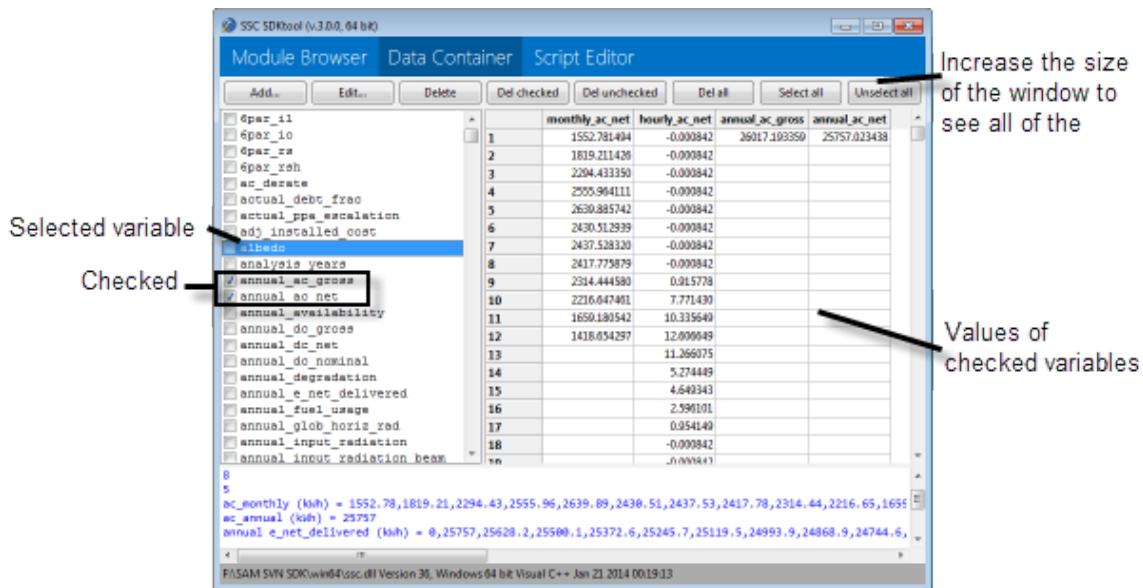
SSC SDKtool (v.3.0.0, 64 bit)

Module Browser Data Container Script Editor

Add... Edit... Delete Del checked Del unchecked Del all Select all Unselect all

Increase the size of the window to see all of the

6par_il
6par_io
6par_rs
6par_rsh
ac_derate
actual_debt_frac
actual_ppa_escalation
adj_installed_cost
albedo
analysis_years
annual_ac_gross
annual_ac_net
annual_availability
annual_dc_gross
annual_dc_net
annual_dc_nominal
annual_degradation
annual_e_net_delivered
annual_fuel_usage
annual_glob_horiz_rad
annual_input_radiation
annual_input_radiation_beam

Selected variable

Checked

| | monthly_ac_net | hourly_ac_net | annual_ac_gross | annual_ac_net |
|---|---|---|---|---|
| 1 | 1552.781494 | -0.000842 | 26017.193359 | 25757.023438 |
| 2 | 1819.211426 | -0.000842 | | |
| 3 | 2294.433350 | -0.000842 | | |
| 4 | 2555.964111 | -0.000842 | | |
| 5 | 2639.885742 | -0.000842 | | |
| 6 | 2430.512939 | -0.000842 | | |
| 7 | 2437.528320 | -0.000842 | | |
| 8 | 2417.775879 | -0.000842 | | |
| 9 | 2314.444580 | 0.915778 | | |
| 10 | 2216.647461 | 7.771430 | | |
| 11 | 1659.180542 | 10.335649 | | |
| 12 | 1418.654297 | 12.006649 | | |
| 13 | | 11.266075 | | |
| 14 | | 5.274449 | | |
| 15 | | 4.649343 | | |
| 16 | | 2.596101 | | |
| 17 | | 0.954149 | | |
| 18 | | -0.000842 | | |
| 19 | | -0.000842 | | |

Values of checked variables

8
5
ac_monthly (kWh) = 1552.78,1819.21,2294.43,2555.96,2639.89,2430.51,2437.53,2417.78,2314.44,2216.65,1659
ac_annual (kWh) = 25757
annual_e_net_delivered (kWh) = 0,25757,25628.2,25500.1,25372.6,25245.7,25119.5,24993.9,24868.9,24744.6,

F:\SAM SVN SDK\win64\ssc.dll Version 36, Windows 64 bit Visual C++ Jan 21 2014 00:19:13